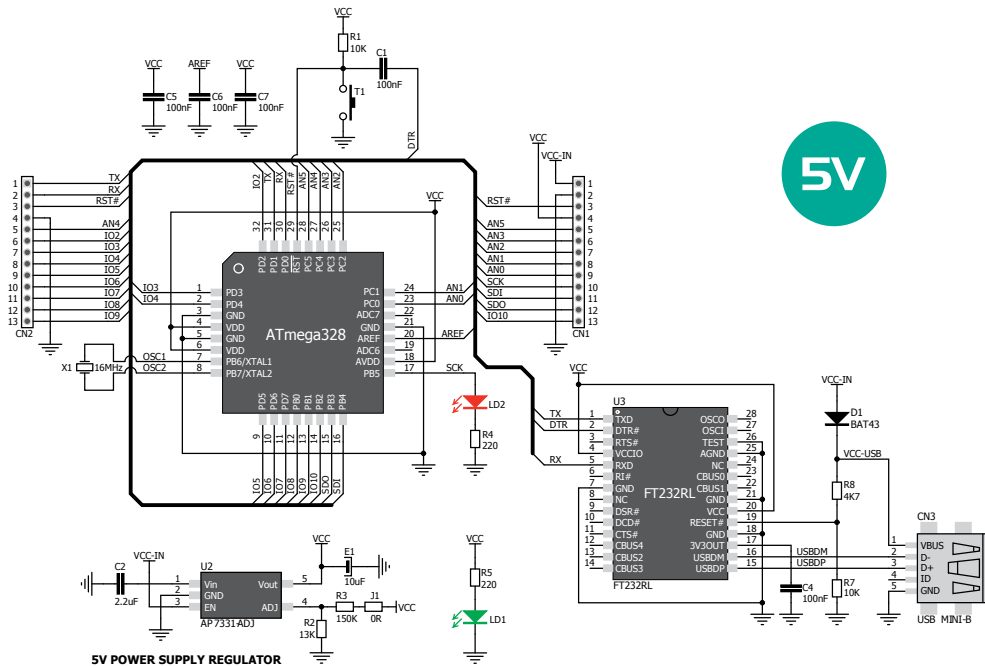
VCC
R1
10K
C1
100nF
T1
DTR
VCC C5 100nF
AREF C6 100nF
VCC C7 100nF
5V
VCC
VCC-IN
1 TX
2 RX
3 RST#
4
5 AN4
6 IO2
7 IO3
8 IO4
9 IO5
10 IO6
11 IO7
12 IO8
13 IO9
CN2
IO2 IO1 RX TX RST# AN5 AN4 AN3 AN2
32 31 30 29 28 27 26 25
PD2 PD1 PD0 RST PC5 PC4 PC3 PC2
VCC
RST# 1
2
3
AN5 4
AN3 5
AN2 6
AN1 7
AN0 8
SCK 9
SDI 10
SDO 11
IO10 12
13
CN1
IO3 1 PD3
IO4 2 PD4
3 GND
4 VDD
5 GND
6 VDD
OSC1 7 PB6/XTAL1
OSC2 8 PB7/XTAL2
X1 16MHz
ATmega328
PC1 24 AN1
PC0 23 AN0
ADC7 22
GND 21
AREF 20 AREF
ADC6 19
AVDD 18
PB5 17 SCK
PD5 PD6 PD7 PB0 PB1 PB2 PB3 PB4
9 10 11 12 13 14 15 16
IO5 IO6 IO7 IO8 IO9 IO10 SDO SDI
LD2
R4
220
VCC
U3
TX 1 TXD
DTR 2 DTR#
3 RTS#
4 VCCIO
RX 5 RXD
6 RI#
7 GND
8 NC
9 DSR#
10 DCD#
11 CTS#
12 CBUS4
13 CBUS2
14 CBUS3
FT232RL
OSCO 28
OSCI 27
TEST 26
AGND 25
NC 24
CBUS0 23
CBUS1 22
GND 21
VCC 20
RESET# 19
GND 18
3V3OUT 17
USBDM 16
USBDP 15
FT232RL
VCC-IN
D1
BAT43
VCC-USB
R8
4K7
USBDM
USBDP
C4
100nF
R7
10K
CN3
1 VBUS
2 D-
3 D+
4 ID
5 GND
USB MINI-B
VCC-IN
C2
2.2uF
U2
1 Vin
2 GND
3 EN
Vout 5
ADJ 4
AP7331-ADJ
VCC
E1
10uF
R3
150K
J1
0R
VCC
R2
13K
VCC
R5
220
LD1
5V POWER SUPPLY REGULATOR